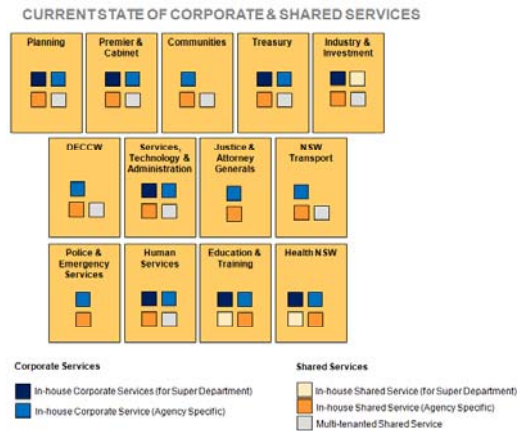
CURRENT STATE OF CORPORATE & SHARED SERVICES

Planning

Premier & Cabinet

Communities

Treasury

Industry & Investment

DECCW

Services, Technology & Administration

Justice & Attorney Generals

NSW Transport

Police & Emergency Services

Human Services

Education & Training

Health NSW

Corporate Services

In-house Corporate Services (for Super Department)

In-house Corporate Service (Agency Specific)

Shared Services

In-house Shared Service (for Super Department)

In-house Shared Service (Agency Specific)

Multi-tenanted Shared Service